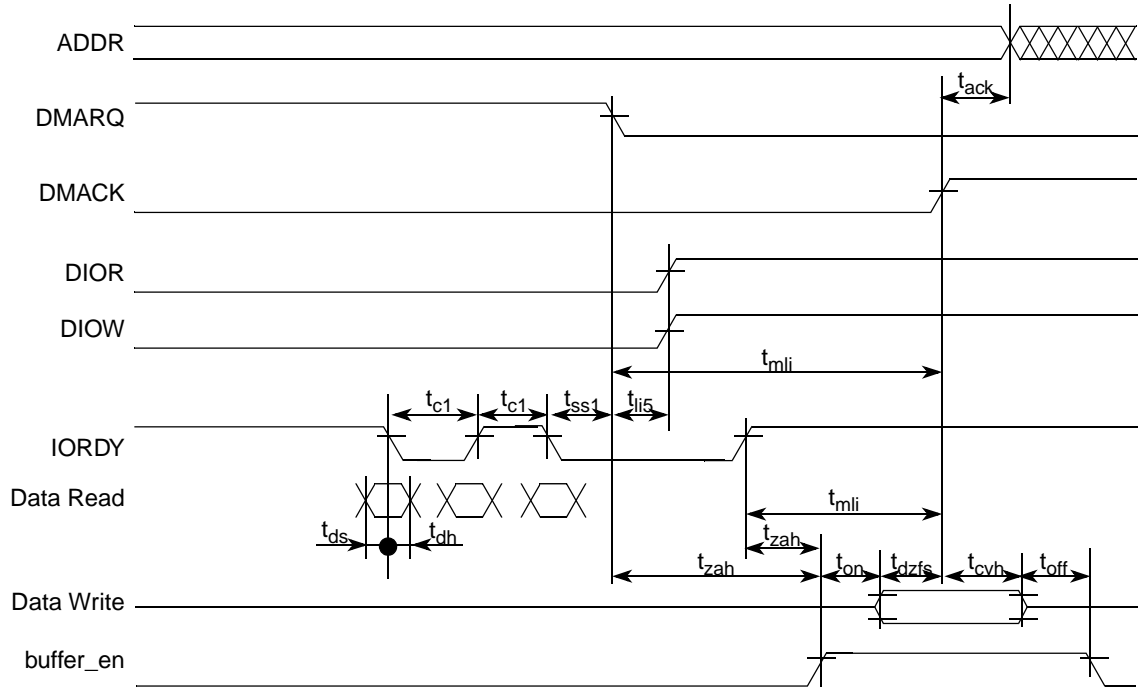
ADDR

DMARQ

DMACK

DIOR

DIOW

IORDY

Data Read

Data Write

buffer_en

$t_{ack}$

$t_{mli}$

$t_{c1}$ $t_{c1}$ $t_{ss1}$ $t_{li5}$

$t_{mli}$

$t_{ds}$ $t_{dh}$

$t_{zah}$

$t_{zah}$ $t_{on}$ $t_{dzfs}$ $t_{cvh}$ $t_{off}$